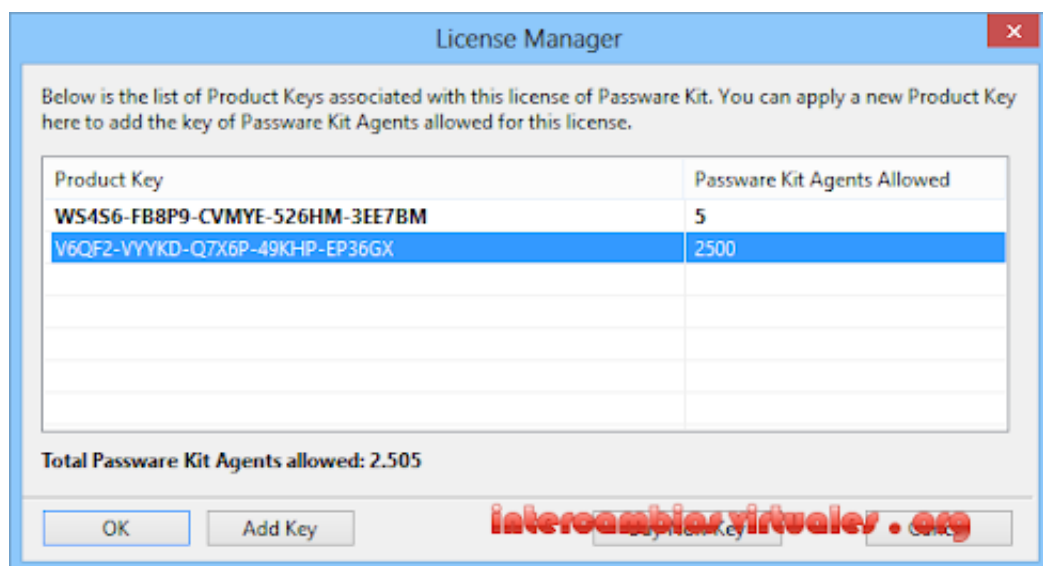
License Manager

Below is the list of Product Keys associated with this license of Passware Kit. You can apply a new Product Key here to add the key of Passware Kit Agents allowed for this license.

| Product Key | Passware Kit Agents Allowed |
|---|---|
| WS4S6-FB8P9-CVMYE-526HM-3EE7BM | 5 |
| V6QF2-VYYKD-Q7X6P-49KHP-EP36GX | 2500 |

Total Passware Kit Agents allowed: 2.505

OK
Add Key
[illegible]
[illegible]

intercambiosvirtuales.org